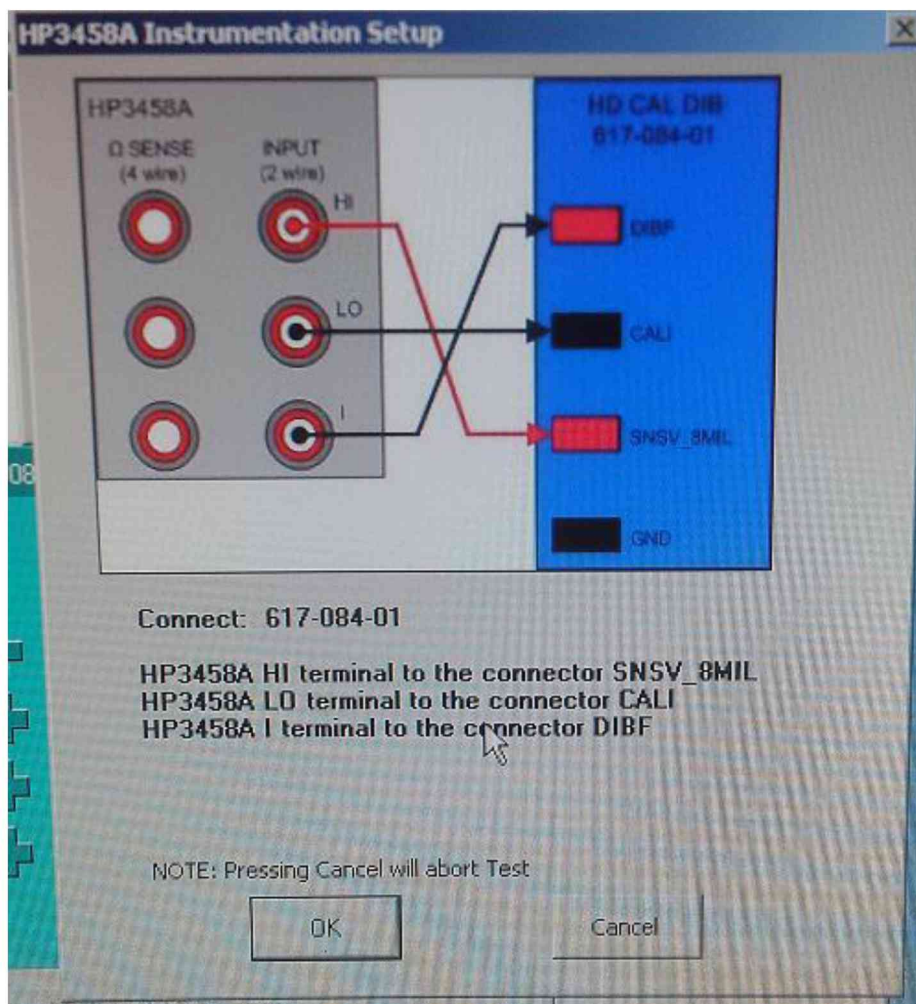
HP3458A Instrumentation Setup

HP3458A
Ω SENSE (4 wire)
INPUT (2 wire)
HI
LO
I

HD CAL DIB
617-084-01
DIBF
CALI
SNSV_8MIL
GND

08

Connect: 617-084-01

HP3458A HI terminal to the connector SNSV_8MIL
HP3458A LO terminal to the connector CALI
HP3458A I terminal to the connector DIBF

NOTE: Pressing Cancel will abort Test

OK
Cancel